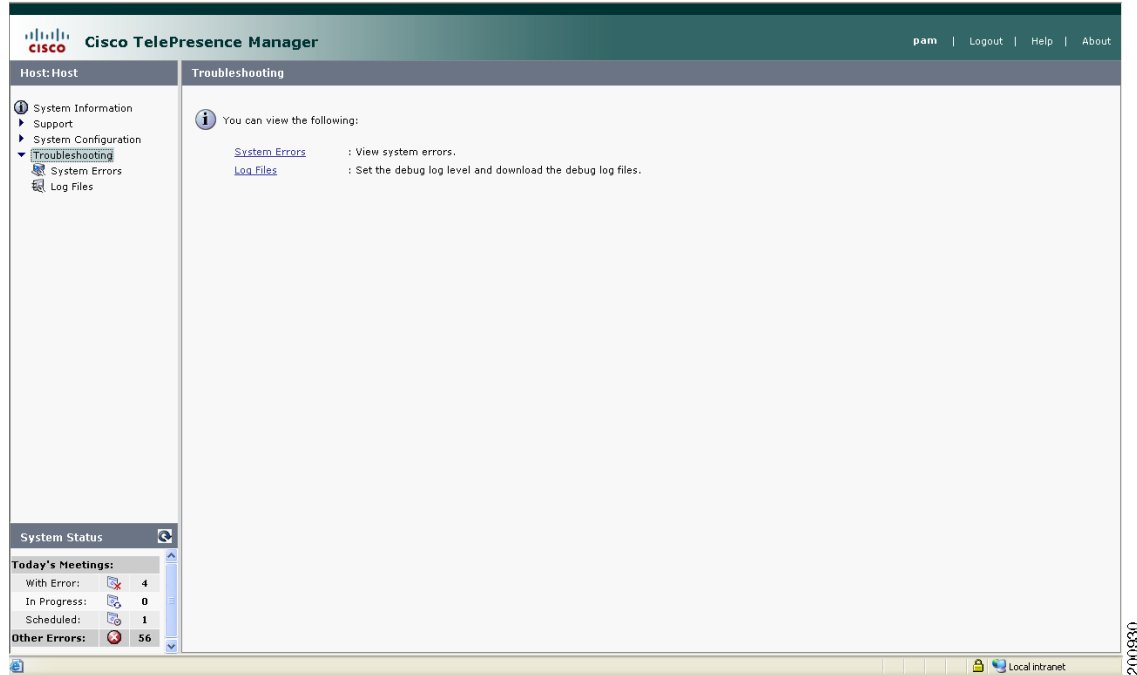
cisco Cisco TelePresence Manager

pam | Logout | Help | About

Host: Host

System Information
Support
System Configuration
Troubleshooting
System Errors
Log Files

Troubleshooting

You can view the following:

| | |
|---|---|
| System Errors | : View system errors. |
| Log Files | : Set the debug log level and download the debug log files. |

System Status

| | | |
|---|---|---|
| Today's Meetings: | | |
| With Error: | | 4 |
| In Progress: | | 0 |
| Scheduled: | | 1 |
| Other Errors: | | 56 |

Local intranet

200930